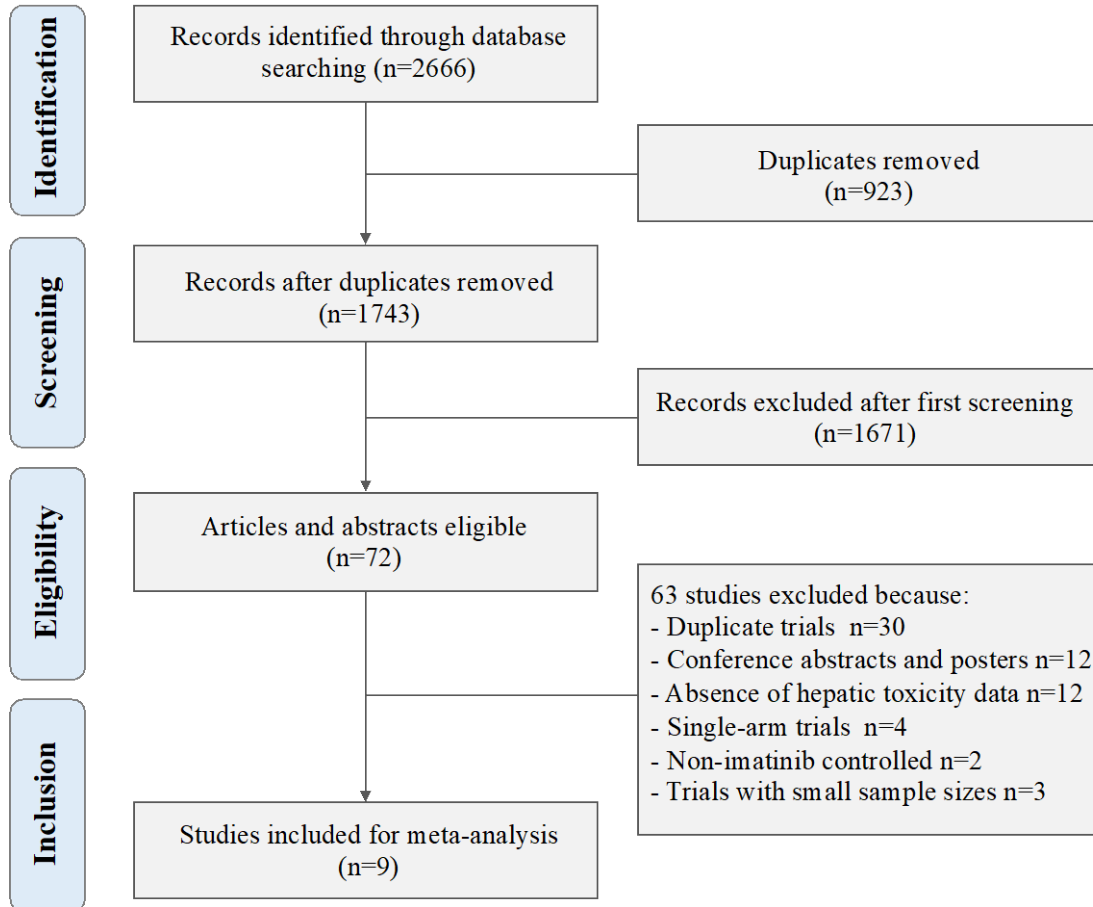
Identification

Records identified through database searching (n=2666)

Duplicates removed (n=923)

Screening

Records after duplicates removed (n=1743)

Records excluded after first screening (n=1671)

Eligibility

Articles and abstracts eligible (n=72)

63 studies excluded because:
- Duplicate trials n=30
- Conference abstracts and posters n=12
- Absence of hepatic toxicity data n=12
- Single-arm trials n=4
- Non-imatinib controlled n=2
- Trials with small sample sizes n=3

Inclusion

Studies included for meta-analysis (n=9)